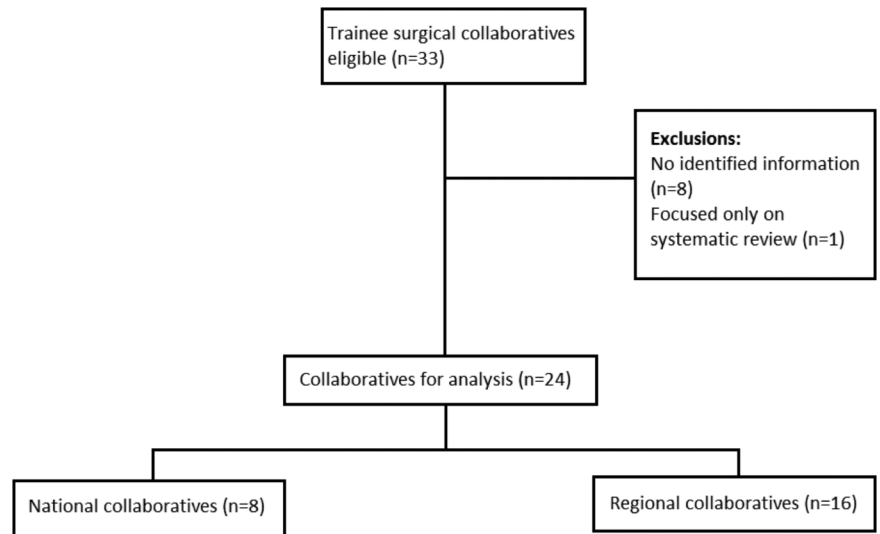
Trainee surgical collaboratives eligible (n=33)

Exclusions:
No identified information (n=8)
Focused only on systematic review (n=1)

Collaboratives for analysis (n=24)

National collaboratives (n=8)

Regional collaboratives (n=16)